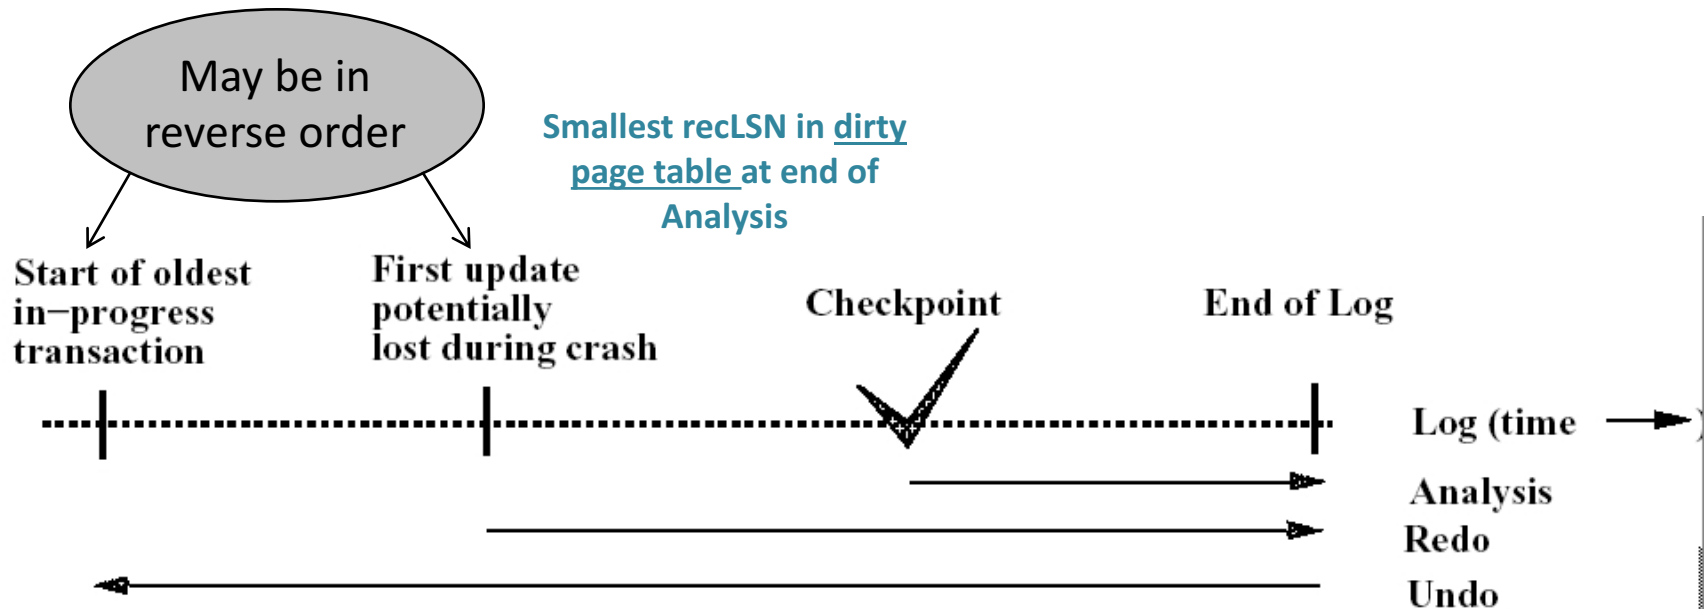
May be in reverse order

Smallest recLSN in dirty page table at end of Analysis

Start of oldest in−progress transaction

First update potentially lost during crash

Checkpoint

End of Log

Log (time

Analysis

Redo

Undo